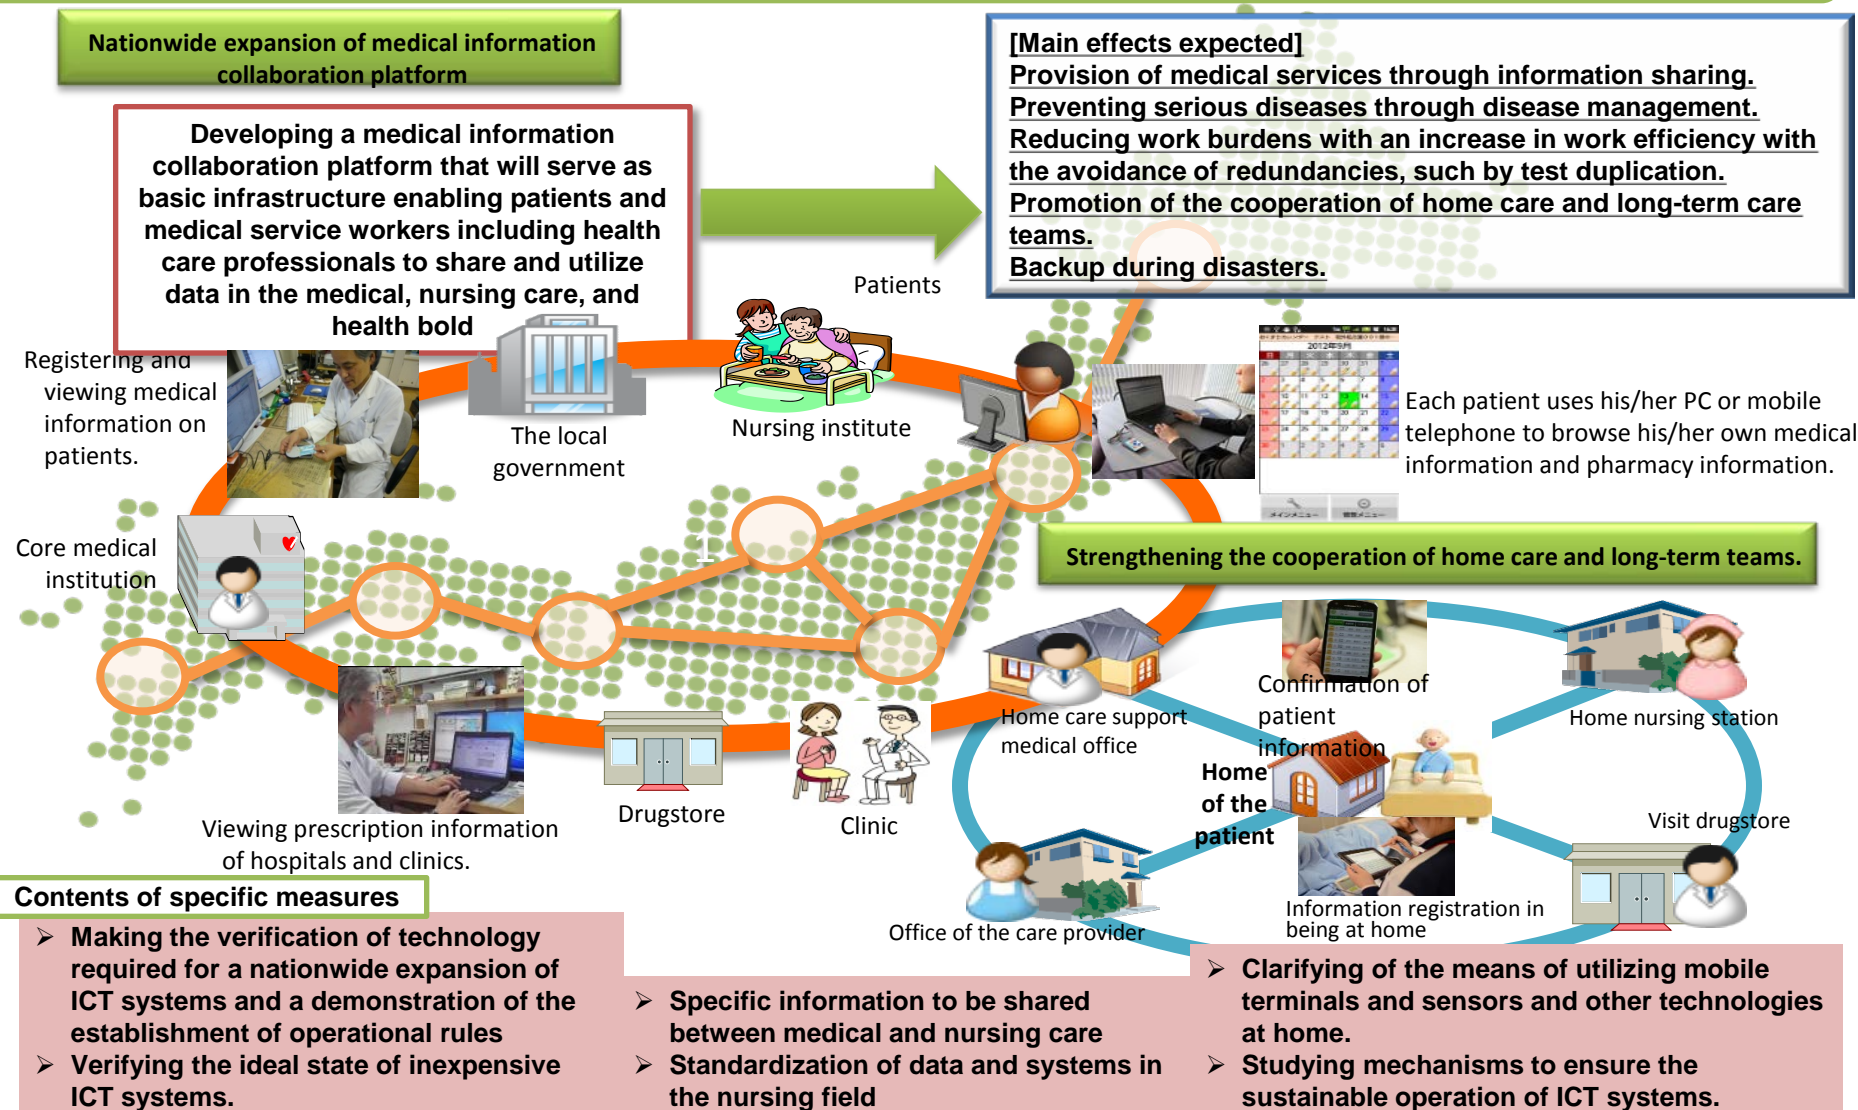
Nationwide expansion of medical information collaboration platform

Developing a medical information collaboration platform that will serve as basic infrastructure enabling patients and medical service workers including health care professionals to share and utilize data in the medical, nursing care, and health bold

[Main effects expected]
Provision of medical services through information sharing.
Preventing serious diseases through disease management.
Reducing work burdens with an increase in work efficiency with the avoidance of redundancies, such by test duplication.
Promotion of the cooperation of home care and long-term care teams.
Backup during disasters.

Patients

Registering and viewing medical information on patients.

The local government

Nursing institute

Each patient uses his/her PC or mobile telephone to browse his/her own medical information and pharmacy information.

Core medical institution

Strengthening the cooperation of home care and long-term teams.

Home care support medical office

Confirmation of patient information

Home nursing station

Home of the patient

Viewing prescription information of hospitals and clinics.

Drugstore

Clinic

Visit drugstore

Office of the care provider

Information registration in being at home

Contents of specific measures

➢ Making the verification of technology required for a nationwide expansion of ICT systems and a demonstration of the establishment of operational rules
➢ Verifying the ideal state of inexpensive ICT systems.

➢ Specific information to be shared between medical and nursing care
➢ Standardization of data and systems in the nursing field

➢ Clarifying of the means of utilizing mobile terminals and sensors and other technologies at home.
➢ Studying mechanisms to ensure the sustainable operation of ICT systems.